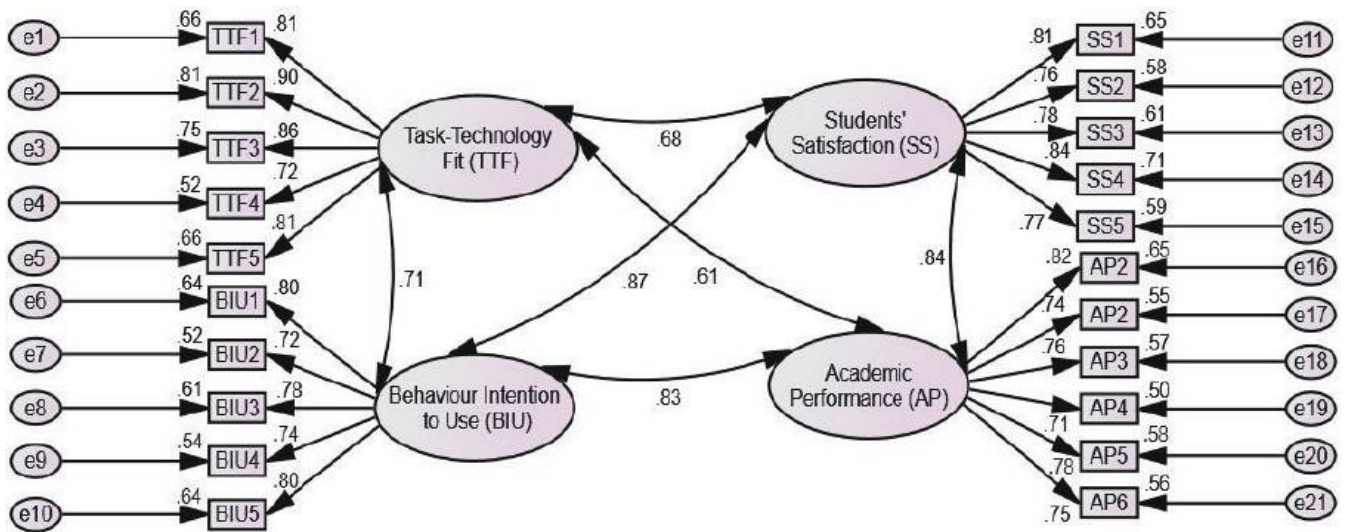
e1 .66 TTF1 .81
e2 .81 TTF2 .90
e3 .75 TTF3 .86
e4 .52 TTF4 .72
e5 .66 TTF5 .81
e6 .64 BIU1 .80
e7 .52 BIU2 .72
e8 .61 BIU3 .78
e9 .54 BIU4 .74
e10 .64 BIU5 .80

Task-Technology Fit (TTF)

.68

Students' Satisfaction (SS)

.71

.87

.61

.84

Behaviour Intention to Use (BIU)

.83

Academic Performance (AP)

.81 SS1 .65 e11
.76 SS2 .58 e12
.78 SS3 .61 e13
.84 SS4 .71 e14
.77 SS5 .59 e15
.82 AP2 .65 e16
.74 AP2 .55 e17
.76 AP3 .57 e18
AP4 .50 e19
.71 AP5 .58 e20
.78 AP6 .56 e21
.75